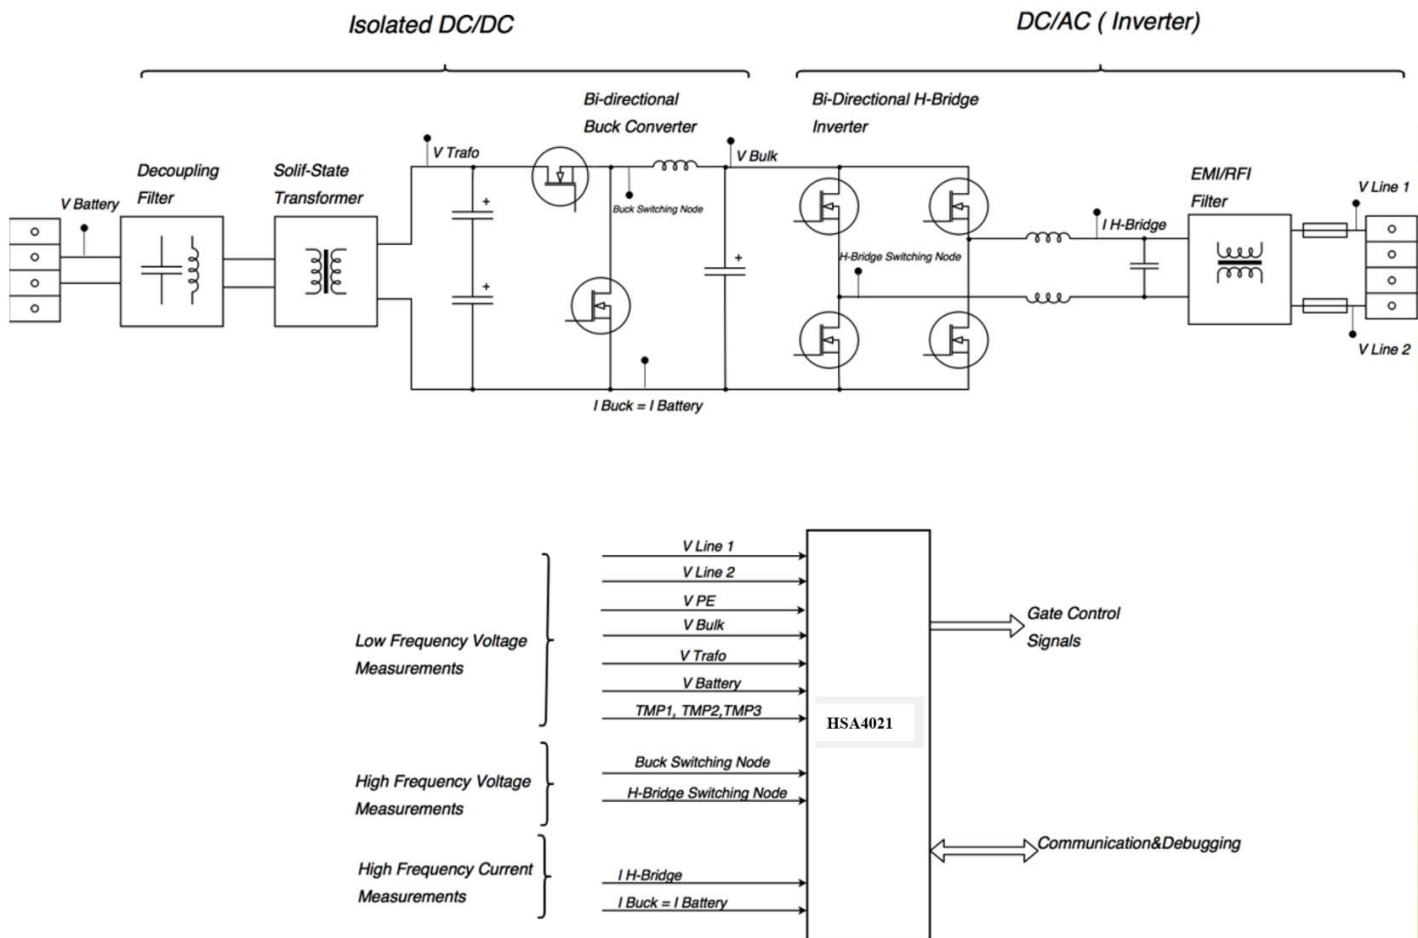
Isolated DC/DC

DC/AC ( Inverter)

Bi-directional Buck Converter

Bi-Directional H-Bridge Inverter

V Trafo

V Bulk

Decoupling Filter

Solif-State Transformer

V Battery

Buck Switching Node

H-Bridge Switching Node

I H-Bridge

EMI/RFI Filter

V Line 1

V Line 2

I Buck = I Battery

Low Frequency Voltage Measurements

V Line 1
V Line 2
V PE
V Bulk
V Trafo
V Battery
TMP1, TMP2,TMP3

High Frequency Voltage Measurements

Buck Switching Node
H-Bridge Switching Node

High Frequency Current Measurements

I H-Bridge
I Buck = I Battery

HSA4021

Gate Control Signals

Communication&Debugging